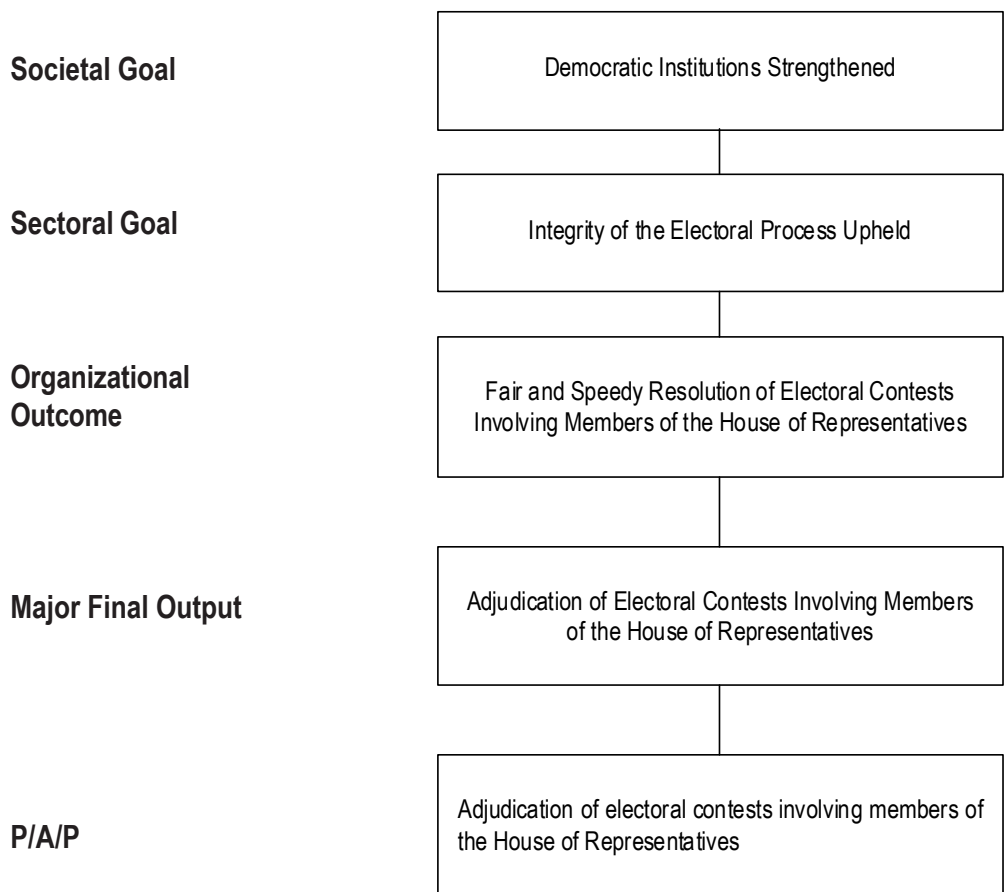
Societal Goal

Democratic Institutions Strengthened

Sectoral Goal

Integrity of the Electoral Process Upheld

Organizational Outcome

Fair and Speedy Resolution of Electoral Contests Involving Members of the House of Representatives

Major Final Output

Adjudication of Electoral Contests Involving Members of the House of Representatives

P/A/P

Adjudication of electoral contests involving members of the House of Representatives